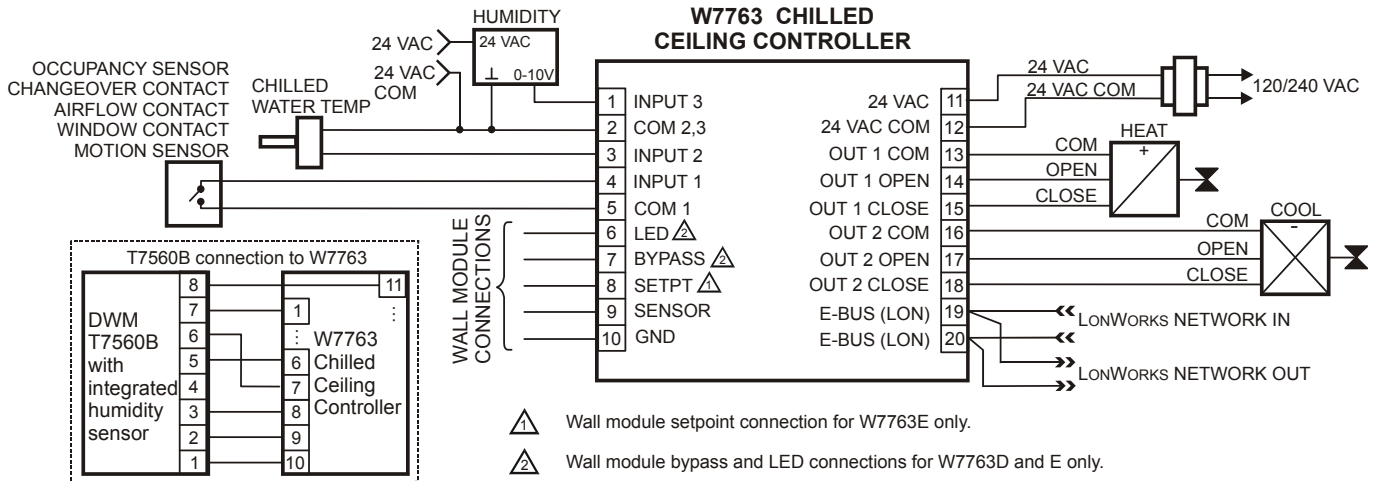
W7763 CHILLED CEILING CONTROLLER

HUMIDITY

24 VAC

24 VAC

$\perp$ 0-10V

24 VAC COM

OCCUPANCY SENSOR
CHANGEOVER CONTACT
AIRFLOW CONTACT
WINDOW CONTACT
MOTION SENSOR

CHILLED WATER TEMP

1 INPUT 3
2 COM 2,3
3 INPUT 2
4 INPUT 1
5 COM 1
6 LED 2
7 BYPASS 2
8 SETPT 1
9 SENSOR
10 GND

WALL MODULE CONNECTIONS

24 VAC 11
24 VAC COM 12
OUT 1 COM 13
OUT 1 OPEN 14
OUT 1 CLOSE 15
OUT 2 COM 16
OUT 2 OPEN 17
OUT 2 CLOSE 18
E-BUS (LON) 19
E-BUS (LON) 20

24 VAC
24 VAC COM
120/240 VAC

HEAT
COM
+
OPEN
CLOSE

COOL
COM
-
OPEN
CLOSE

LONWORKS NETWORK IN
LONWORKS NETWORK OUT

T7560B connection to W7763

DWM T7560B with integrated humidity sensor

8
7
6
5
4
3
2
1

11
1
⋮
6
7
8
9
10

W7763 Chilled Ceiling Controller

1 Wall module setpoint connection for W7763E only.

2 Wall module bypass and LED connections for W7763D and E only.